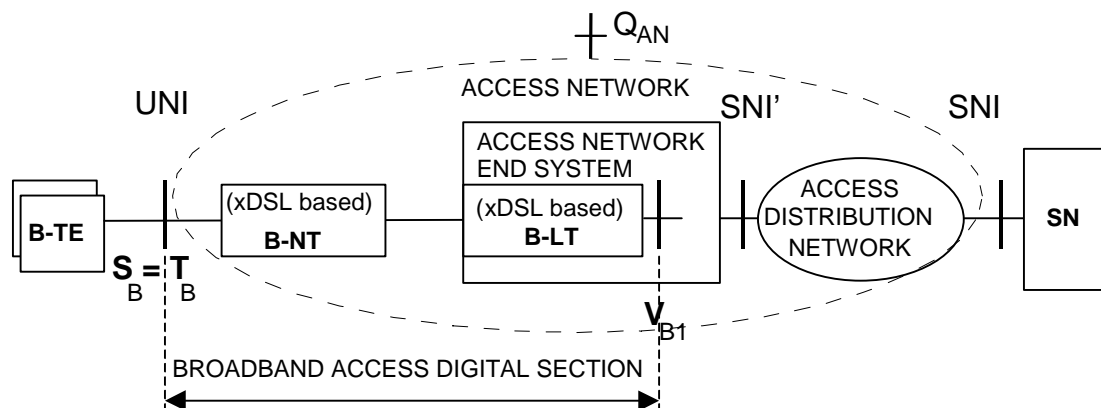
$Q_{AN}$

ACCESS NETWORK

UNI

SNI'

SNI

ACCESS NETWORK END SYSTEM

B-TE

(xDSL based)
B-NT

(xDSL based)
B-LT

ACCESS DISTRIBUTION NETWORK

SN

$S_B = T_B$

$V_{B1}$

BROADBAND ACCESS DIGITAL SECTION